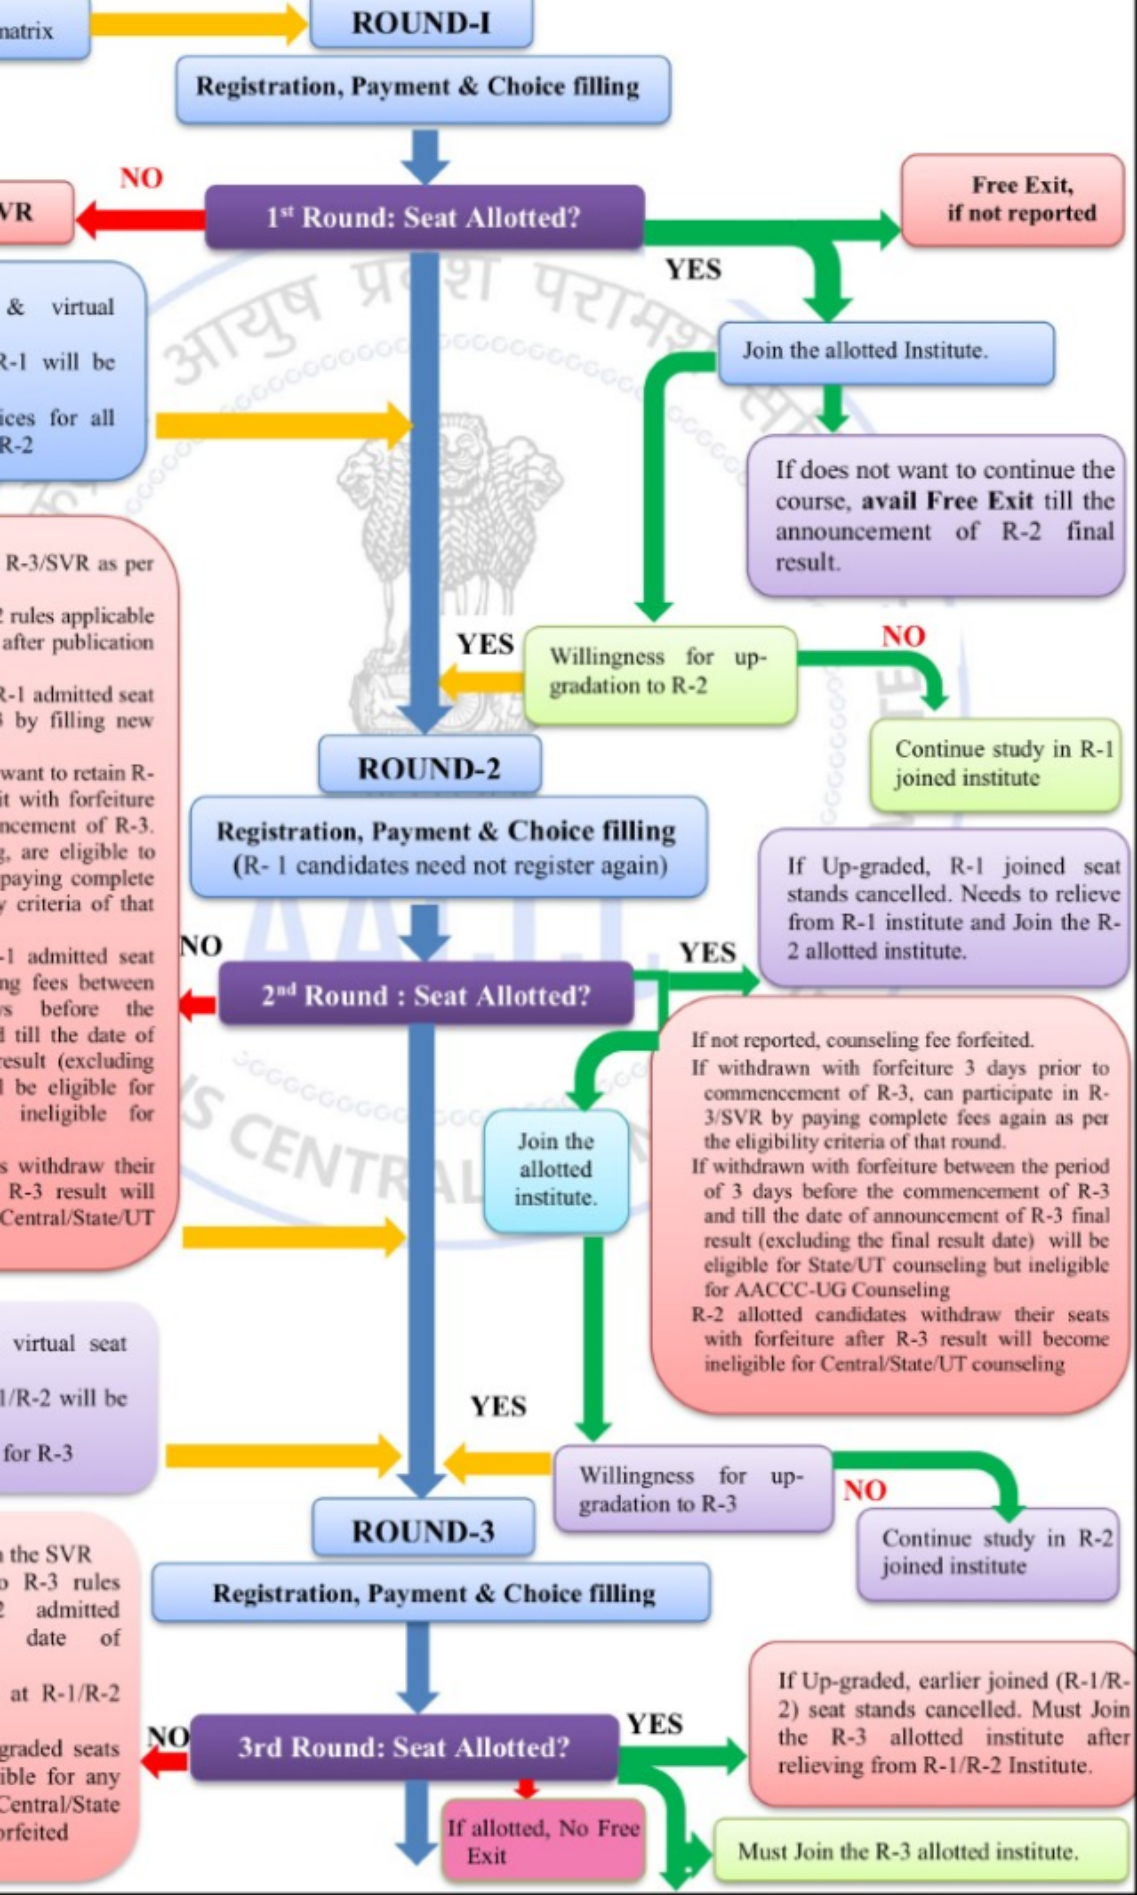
natrix

ROUND-I

Registration, Payment & Choice filling

NO

VR

1st Round: Seat Allotted?

Free Exit, if not reported

YES

& virtual R-1 will be ices for all R-2

आयुष प्रवेश परामर्श

Join the allotted Institute.

If does not want to continue the course, avail Free Exit till the announcement of R-2 final result.

R-3/SVR as per 2 rules applicable after publication R-1 admitted seat 3 by filling new want to retain R- it with forfeiture ncement of R-3. g, are eligible to paying complete y criteria of that -1 admitted seat ng fees between s before the d till the date of result (excluding l be eligible for ineligible for s withdraw their R-3 result will Central/State/UT

YES

Willingness for up-gradation to R-2

NO

Continue study in R-1 joined institute

ROUND-2

Registration, Payment & Choice filling (R- 1 candidates need not register again)

If Up-graded, R-1 joined seat stands cancelled. Needs to relieve from R-1 institute and Join the R-2 allotted institute.

NO

2nd Round : Seat Allotted?

YES

If not reported, counseling fee forfeited.
If withdrawn with forfeiture 3 days prior to commencement of R-3, can participate in R-3/SVR by paying complete fees again as per the eligibility criteria of that round.
If withdrawn with forfeiture between the period of 3 days before the commencement of R-3 and till the date of announcement of R-3 final result (excluding the final result date) will be eligible for State/UT counseling but ineligible for AACCC-UG Counseling
R-2 allotted candidates withdraw their seats with forfeiture after R-3 result will become ineligible for Central/State/UT counseling

Join the allotted institute.

CENTRAL

virtual seat 1/R-2 will be for R-3

YES

Willingness for up-gradation to R-3

NO

Continue study in R-2 joined institute

ROUND-3

Registration, Payment & Choice filling

the SVR o R-3 rules 2 admitted date of at R-1/R-2 graded seats ible for any Central/State rfeited

NO

3rd Round: Seat Allotted?

YES

If Up-graded, earlier joined (R-1/R-2) seat stands cancelled. Must Join the R-3 allotted institute after relieving from R-1/R-2 Institute.

If allotted, No Free Exit

Must Join the R-3 allotted institute.